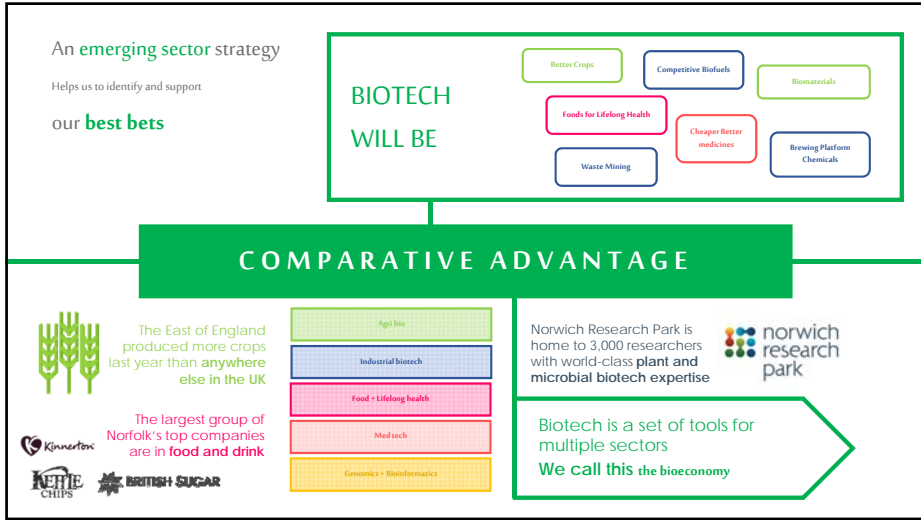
An emerging sector strategy

Helps us to identify and support

our best bets

BIOTECH WILL BE

Better Crops

Competitive Biofuels

Biomaterials

Foods for Lifelong Health

Cheaper Better medicines

Brewing Platform Chemicals

Waste Mining

COMPARATIVE ADVANTAGE

The East of England produced more crops last year than anywhere else in the UK

Agri bio

Industrial biotech

Food + Lifelong health

Med tech

Genomics + Bioinformatics

The largest group of Norfolk's top companies are in food and drink

Kinnerton

KETTLE CHIPS

BRITISH SUGAR

Norwich Research Park is home to 3,000 researchers with world-class plant and microbial biotech expertise

norwich research park

Biotech is a set of tools for multiple sectors

We call this the bioeconomy